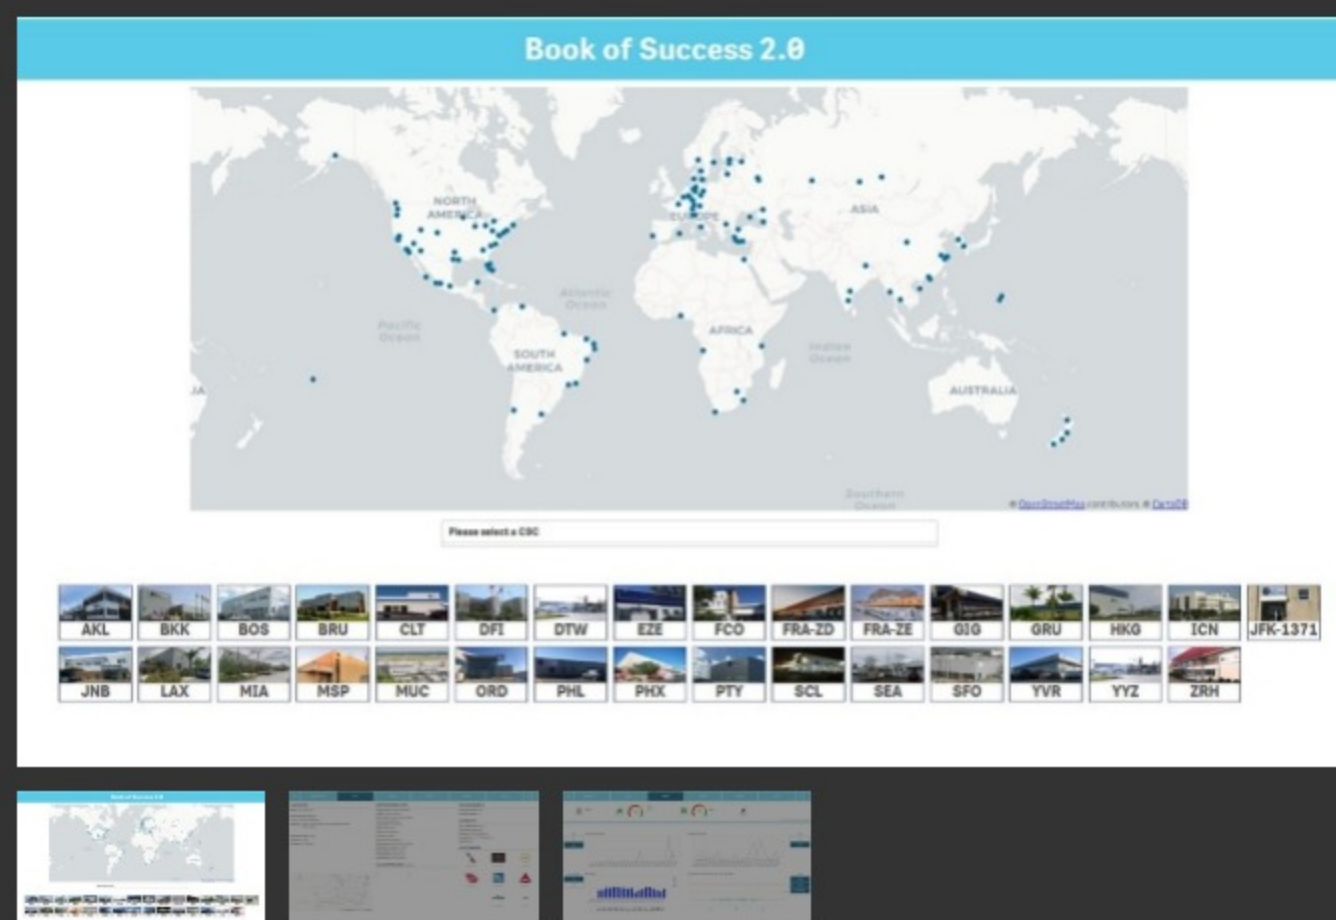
Book of Success 2.0

NORTH AMERICA
EUROPE
ASIA
Atlantic Ocean
Pacific Ocean
SOUTH AMERICA
AFRICA
Indian Ocean
AUSTRALIA
Southern Ocean
© OpenStreetMap contributors © CartoDB

Please select a CSC

AKL BKK BOS BRU CLT DFI DTW EZE FCO FRA-ZD FRA-ZE GIG GRU HKG ICN JFK-1371
JNB LAX MIA MSP MUC ORD PHL PHX PTY SCL SEA SFO YVR YYZ ZRH

Book of Success 2.0